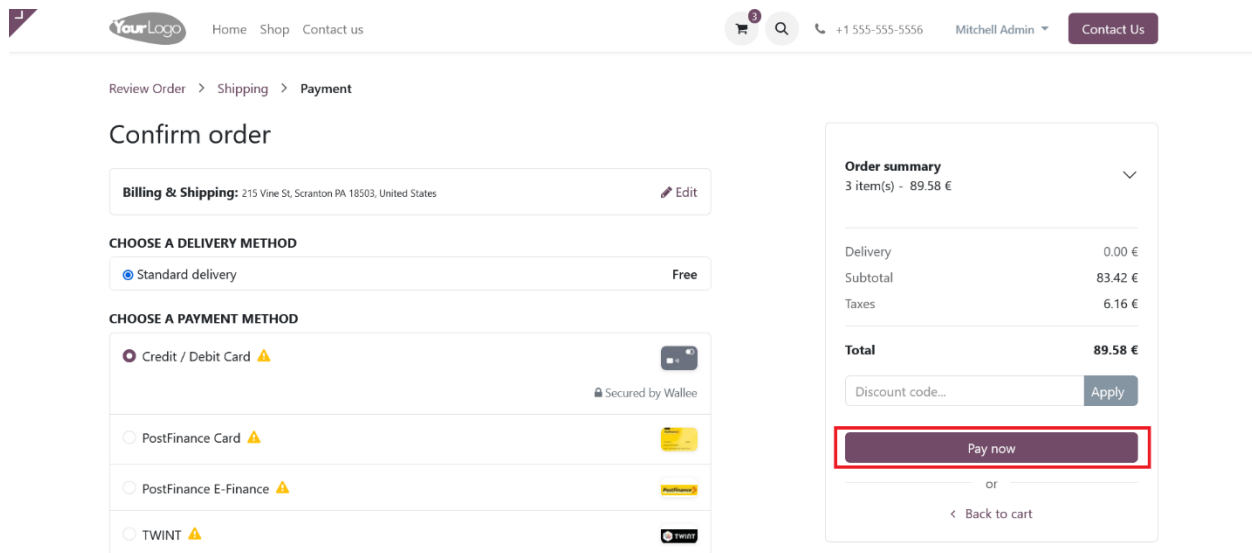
YourLogo Home Shop Contact us

3

+1 555-555-5556 Mitchell Admin Contact Us

Review Order > Shipping > Payment

Confirm order

Billing & Shipping: 215 Vine St, Scranton PA 18503, United States Edit

CHOOSE A DELIVERY METHOD

Standard delivery Free

CHOOSE A PAYMENT METHOD

Credit / Debit Card

Secured by Wallee

PostFinance Card

PostFinance E-Finance

TWINT

Order summary
3 item(s) - 89.58 €

| | |
|---|---|
| Delivery | 0.00 € |
| Subtotal | 83.42 € |
| Taxes | 6.16 € |
| Total | 89.58 € |

Discount code... Apply

Pay now

or

< Back to cart